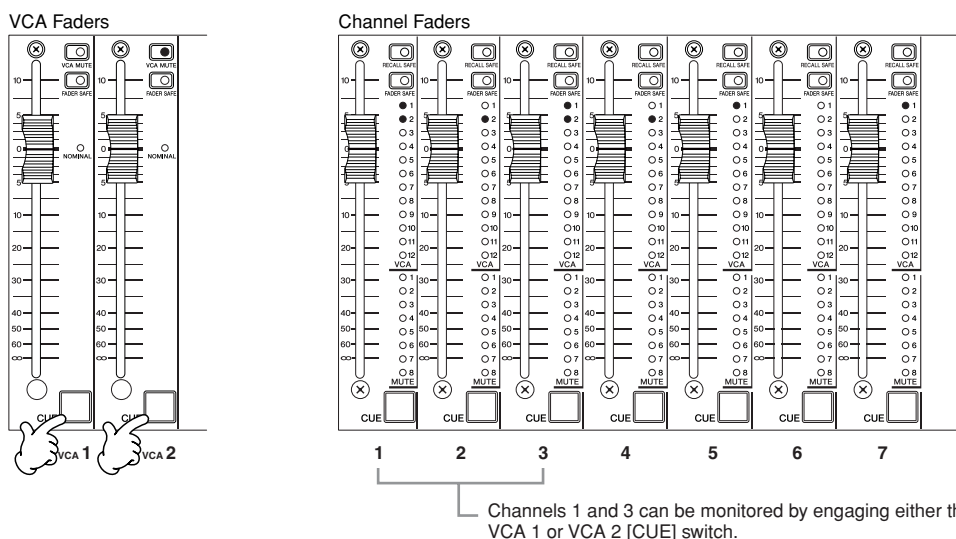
VCA Faders

Channel Faders

VCA MUTE

FADER SAFE

NOMINAL

RECALL SAFE

VCA

MUTE

CUE

VCA 1

VCA 2

10 5 0 5 10 20 30 40 50 60 ∞

1 2 3 4 5 6 7 8 9 10 11 12

1 2 3 4 5 6 7 8

1 2 3 4 5 6 7

Channels 1 and 3 can be monitored by engaging either th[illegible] VCA 1 or VCA 2 [CUE] switch.